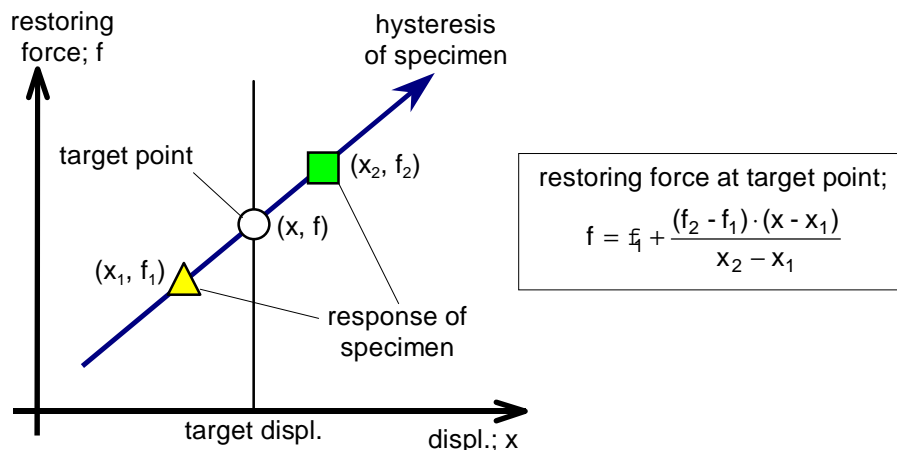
restoring force; f

hysteresis of specimen

target point

$(x_2, f_2)$

$(x, f)$

$(x_1, f_1)$

response of specimen

target displ.

displ.; x

restoring force at target point;

$f = f_1 + \frac{(f_2 - f_1) \cdot (x - x_1)}{x_2 - x_1}$